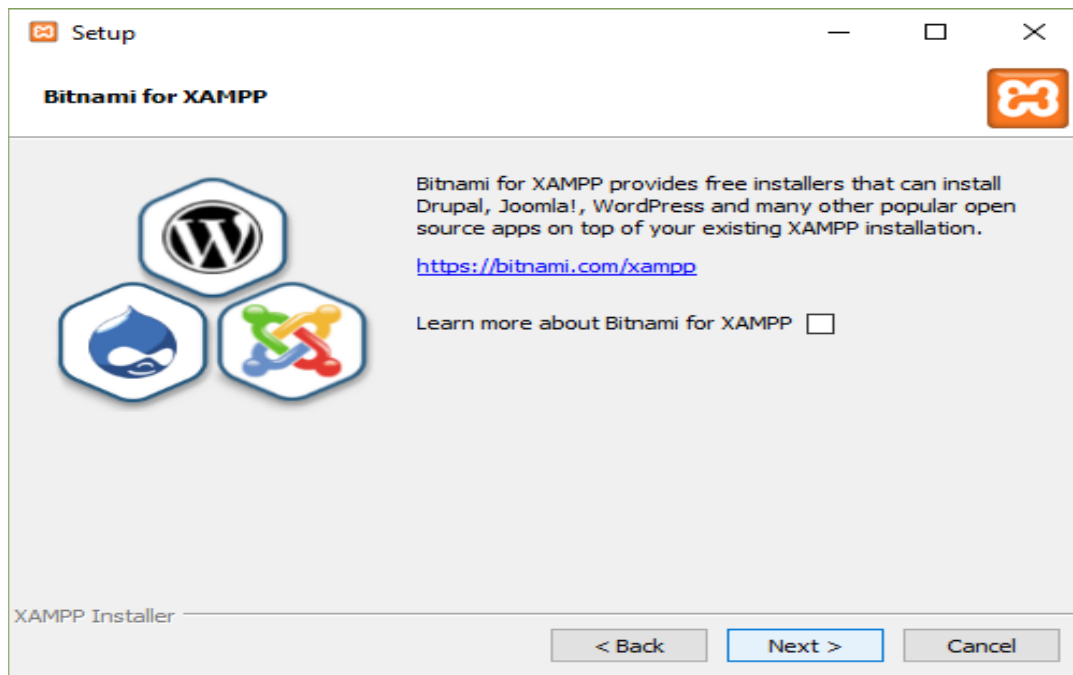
Setup

Bitnami for XAMPP

Bitnami for XAMPP provides free installers that can install Drupal, Joomla!, WordPress and many other popular open source apps on top of your existing XAMPP installation.

https://bitnami.com/xampp

Learn more about Bitnami for XAMPP

XAMPP Installer

< Back

Next >

Cancel